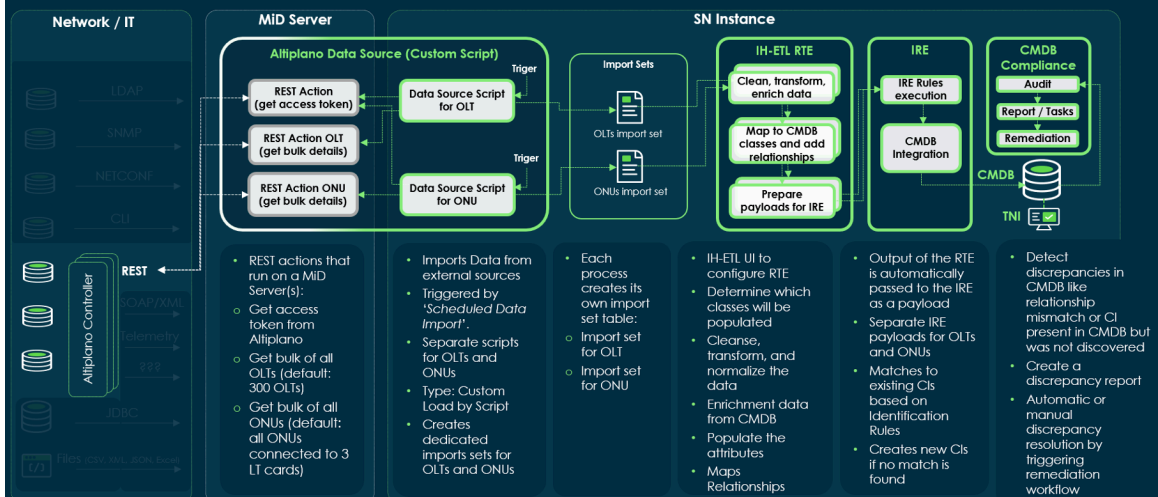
Network / IT

LDAP

SNMP

NETCONF

CLI

REST

SOAP/XML

Telemetry

JDBC

Files (CSV, XML, JSON, Excel)

Altiplano Controller

MiD Server

Altiplano Data Source (Custom Script)

REST Action (get access token)

REST Action OLT (get bulk details)

REST Action ONU (get bulk details)

Data Source Script for OLT

Data Source Script for ONU

Triger

Triger

- REST actions that run on a MiD Server(s):
- Get access token from Altiplano
- Get bulk of all OLTs (default: 300 OLTs)
- Get bulk of all ONUs (default: all ONUs connected to 3 LT cards)

SN Instance

Import Sets

OLTs import set

ONUs import set

- Imports Data from external sources
- Triggered by '*Scheduled Data Import*'.
- Separate scripts for OLTs and ONUs
- Type: Custom Load by Script
- Creates dedicated imports sets for OLTs and ONUs

- Each process creates its own import set table:
- Import set for OLT
- Import set for ONU

IH-ETL RTE

Clean, transform, enrich data

Map to CMDB classes and add relationships

Prepare payloads for IRE

- IH-ETL UI to configure RTE
- Determine which classes will be populated
- Cleanse, transform, and normalize the data
- Enrichment data from CMDB
- Populate the attributes
- Maps Relationships

IRE

IRE Rules execution

CMDB Integration

- Output of the RTE is automatically passed to the IRE as a payload
- Separate IRE payloads for OLTs and ONUs
- Matches to existing CIs based on Identification Rules
- Creates new CIs if no match is found

CMDB Compliance

Audit

Report / Tasks

Remediation

CMDB

TNI

- Detect discrepancies in CMDB like relationship mismatch or CI present in CMDB but was not discovered
- Create a discrepancy report
- Automatic or manual discrepancy resolution by triggering remediation workflow